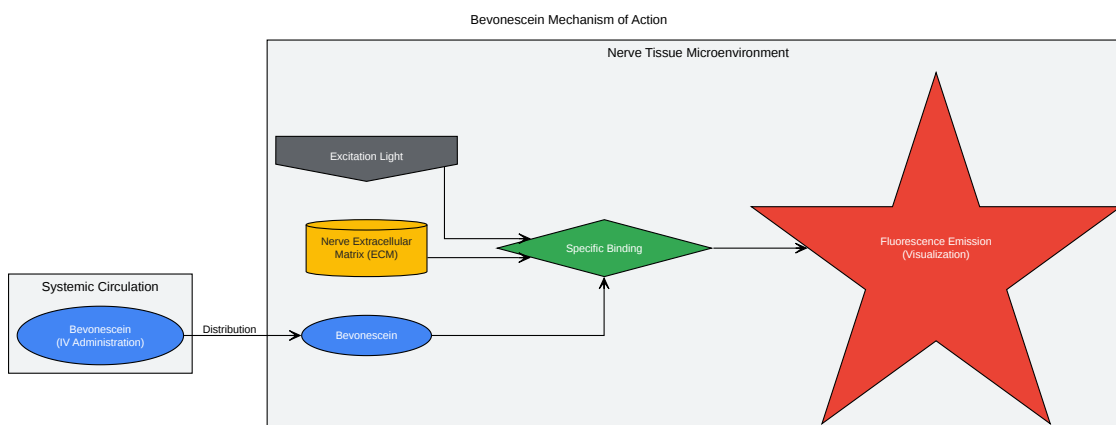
Bevonescein Mechanism of Action

Nerve Tissue Microenvironment

Excitation Light

Nerve Extracellular Matrix (ECM)

Specific Binding

Fluorescence Emission (Visualization)

Systemic Circulation

Bevonescein (IV Administration)

Distribution

Bevonescein